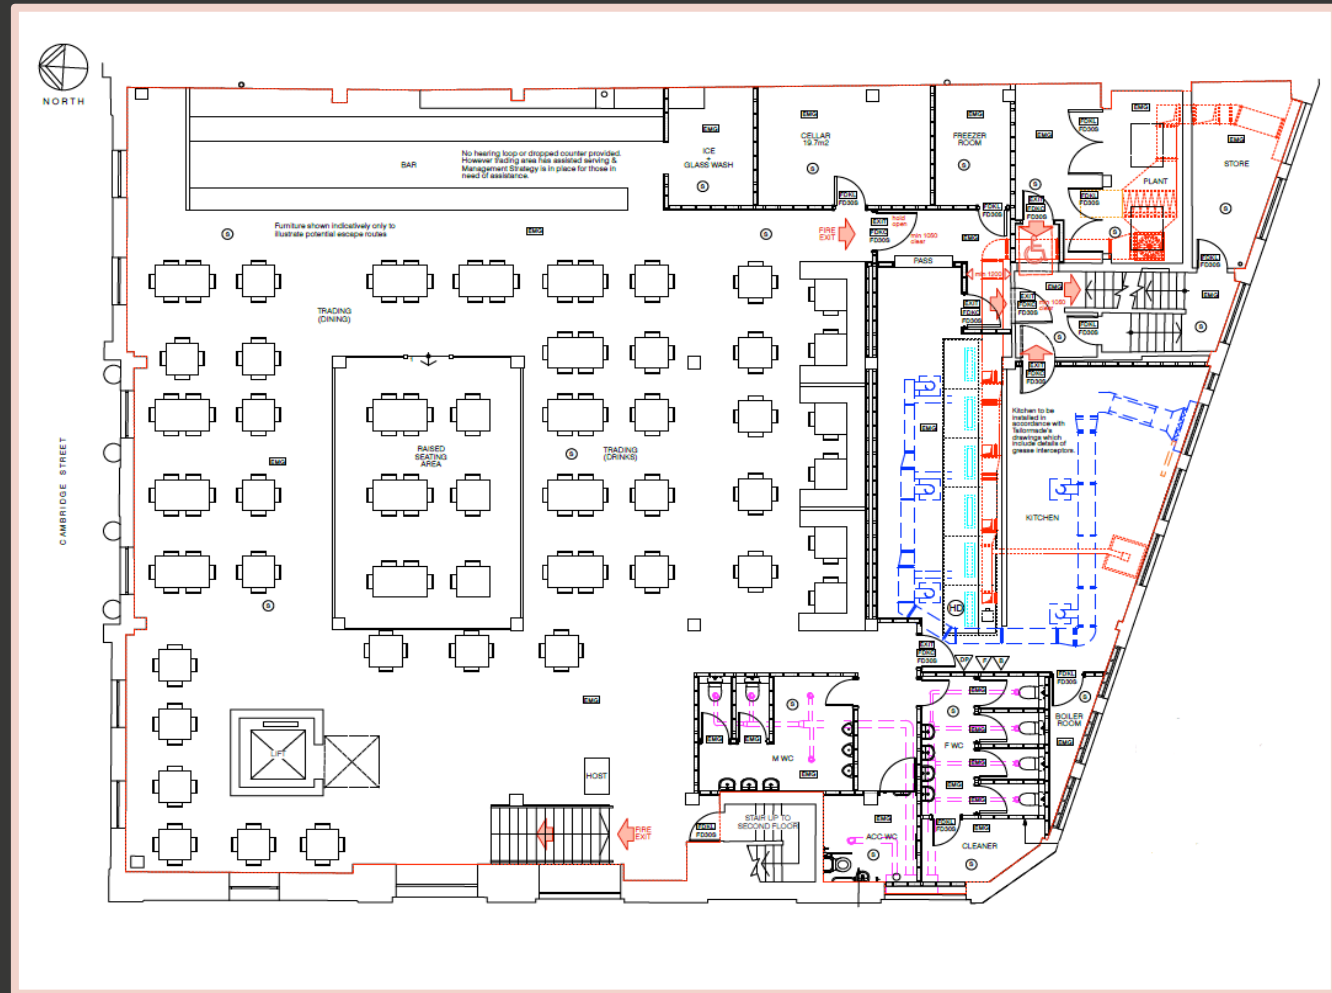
NORTH

BAR

No hearing loop or dropped counter provided. However trading area has assisted serving & Management Strategy is in place for those in need of assistance.

ICE GLASS WASH

CELLAR 19.7m2

FREEZER ROOM

PLANT

STORE

Furniture shown indicatively only to illustrate potential escape routes

FIRE EXIT

hold open

min 1050 clear

PASS

min 1200

min 1050 clear

TRADING (DINING)

RAISED SEATING AREA

TRADING (DRINKS)

Kitchen to be installed in accordance with Tailormade's drawings which include details of grease interceptors.

KITCHEN

CAMBRIDGE STREET

LIFT

HOST

M WC

F WC

BOILER ROOM

STAIR UP TO SECOND FLOOR

ACC WC

CLEANER

FIRE EXIT

FD30S